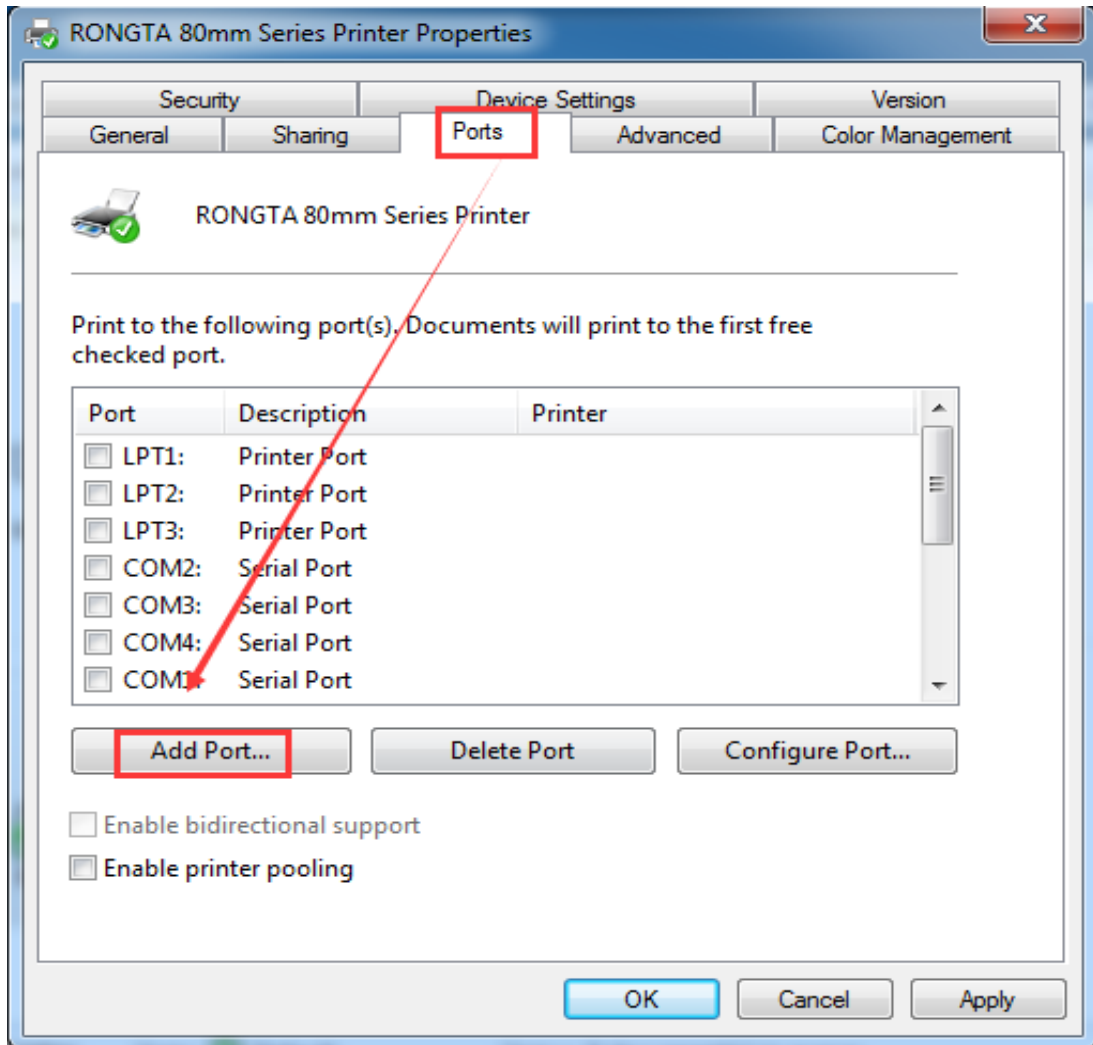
RONGTA 80mm Series Printer Properties

Security | Device Settings | Version
General | Sharing | Ports | Advanced | Color Management

RONGTA 80mm Series Printer

Print to the following port(s). Documents will print to the first free checked port.

| Port | Description | Printer |
|---|---|---|
| LPT1: | Printer Port | |
| LPT2: | Printer Port | |
| LPT3: | Printer Port | |
| COM2: | Serial Port | |
| COM3: | Serial Port | |
| COM4: | Serial Port | |
| COM1: | Serial Port | |

Add Port... | Delete Port | Configure Port...

Enable bidirectional support
Enable printer pooling

OK | Cancel | Apply